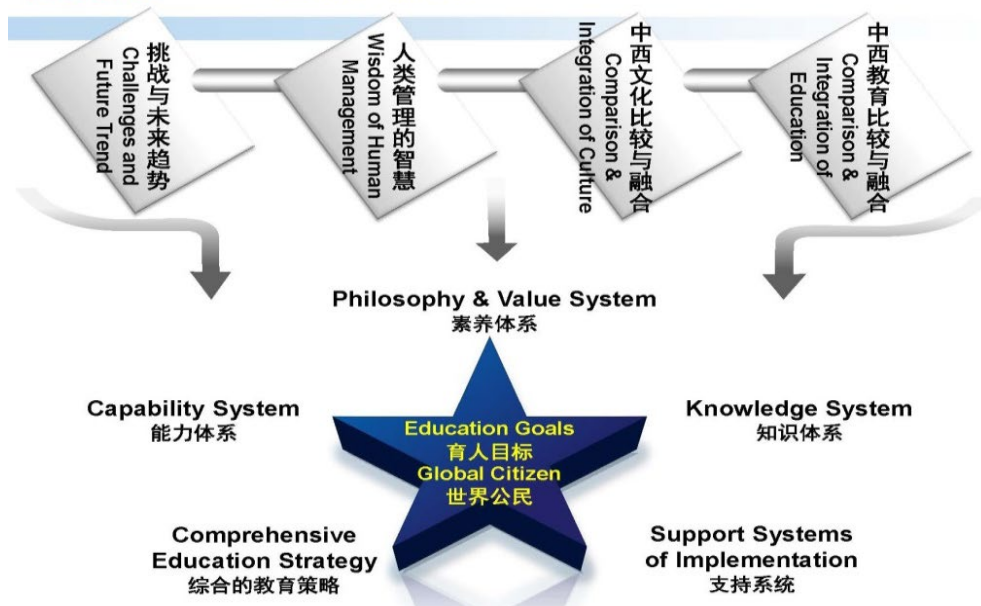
挑战与未来趋势
Challenges and Future Trend

人类管理的智慧
Wisdom of Human Management

中西文化比较与融合
Comparison & Integration of Culture

中西教育比较与融合
Comparison & Integration of Education

Philosophy & Value System
素养体系

Capability System
能力体系

Knowledge System
知识体系

Education Goals
育人目标
Global Citizen
世界公民

Comprehensive Education Strategy
综合的教育策略

Support Systems of Implementation
支持系统